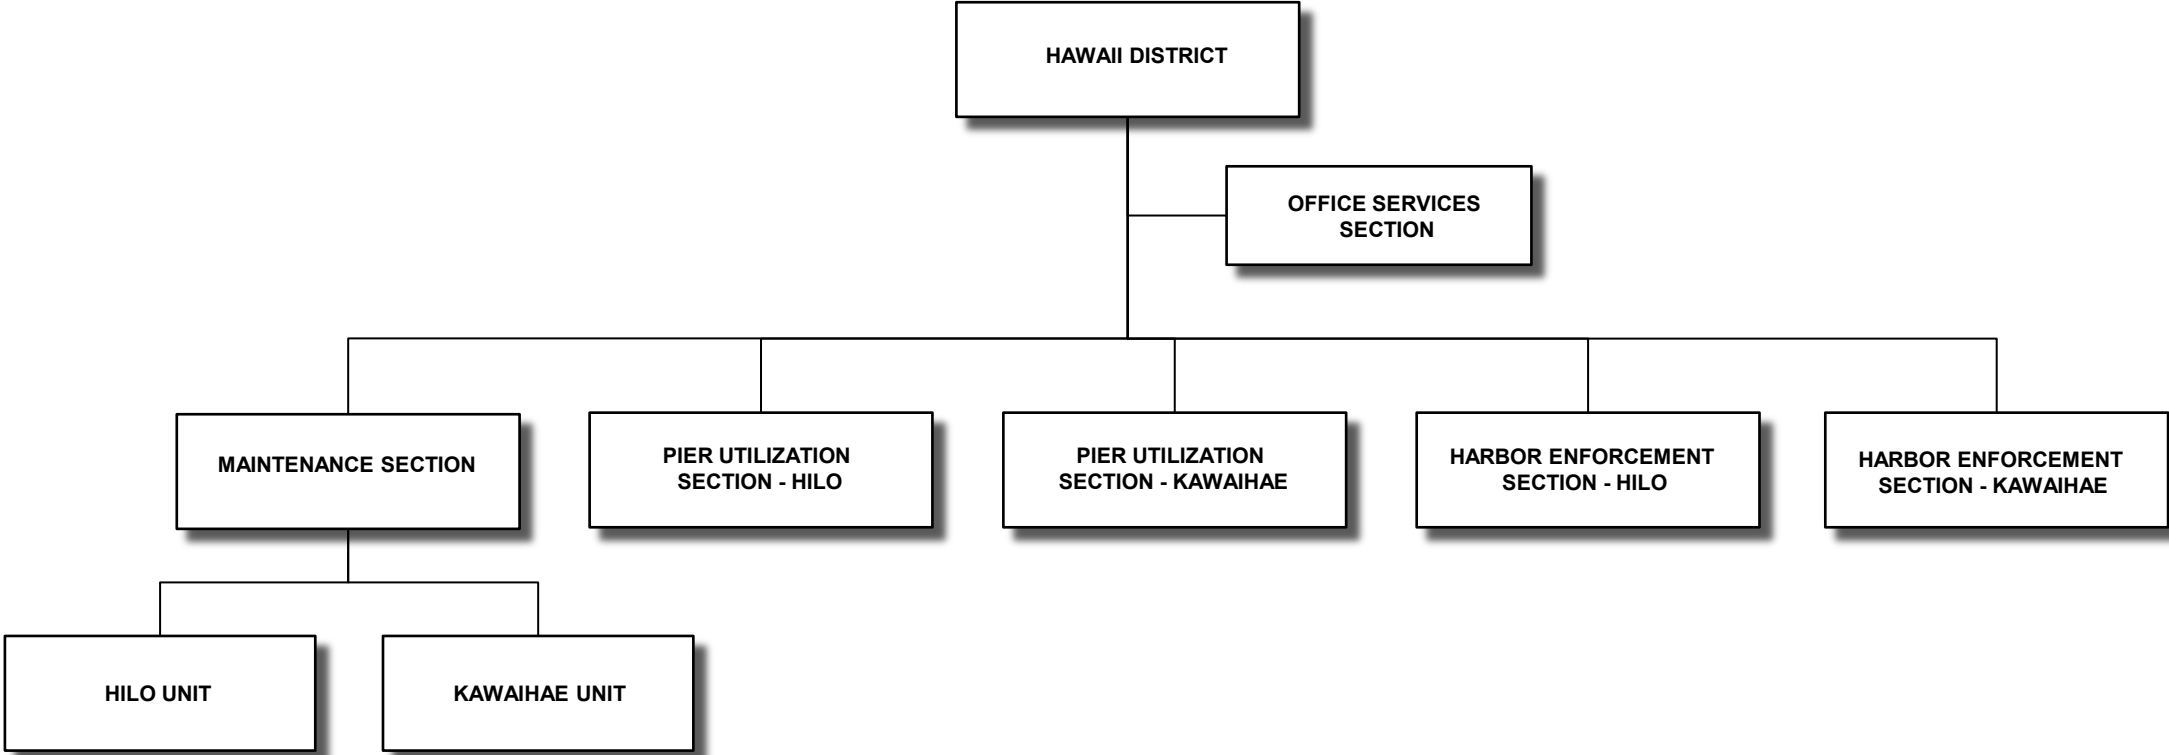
HAWAII DISTRICT

OFFICE SERVICES SECTION

MAINTENANCE SECTION

PIER UTILIZATION SECTION - HILO

PIER UTILIZATION SECTION - KAWAIHAE

HARBOR ENFORCEMENT SECTION - HILO

HARBOR ENFORCEMENT SECTION - KAWAIHAE

HILO UNIT

KAWAIHAE UNIT